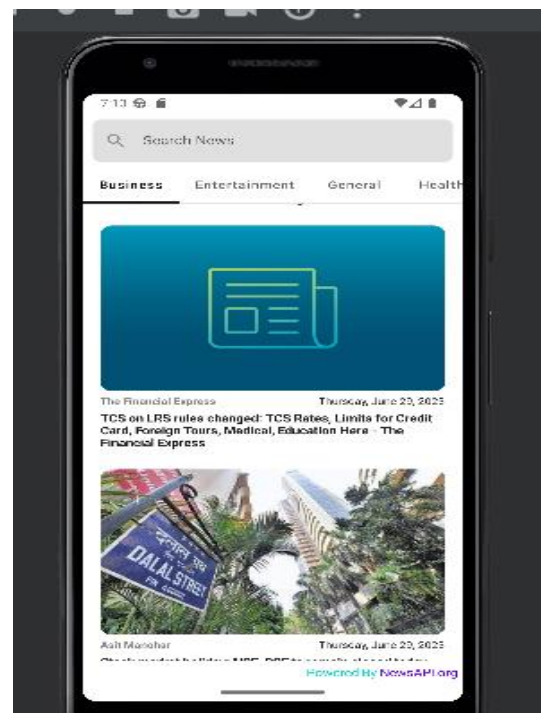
7:13

Search News

Business Entertainment General Health

The Financial Express Thursday, June 29, 2023

TCS on LRS rules changed: TCS Rates, Limits for Credit Card, Foreign Tours, Medical, Education Here - The Financial Express

दलाल स्ट्रीट
DALAL STREET

Asit Manohar Thursday, June 29, 2023

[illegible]

Powered By NewsAPI.org